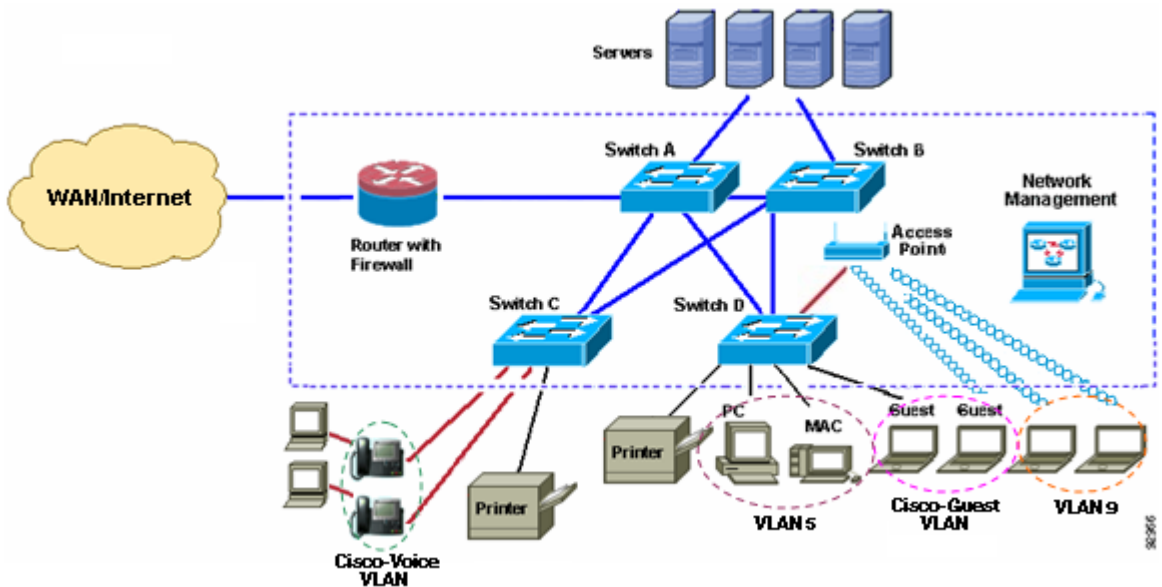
Servers

Switch A

Switch B

WAN/Internet

Router with Firewall

Network Management

Access Point

Switch C

Switch D

Printer

PC

MAC

Guest

Guest

Printer

VLAN 5

Cisco-Guest VLAN

VLAN 9

Cisco-Voice VLAN

92566